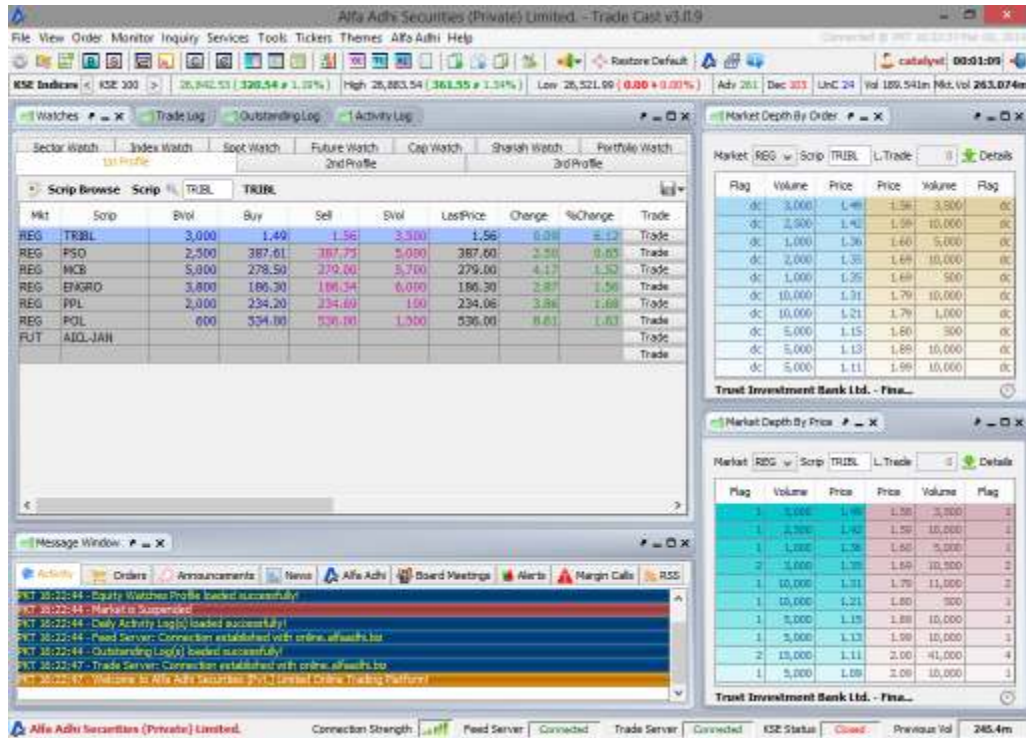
Alfa Adhi Securities (Private) Limited. - Trade Cast v3.0.9

File View Order Monitor Inquiry Services Tools Tickers Themes Alfa Adhi Help

Restore Default | catalyst 00:01:09

KSE Indices | KSE 100 | 26,942.53 (320.54 ▲ 1.20%) | High 26,883.54 (361.55 ▲ 1.34%) | Low 26,521.99 (0.00 ▲ 0.00%) | Adv 261 Dec 103 UnC 24 Vol 189.541m Mkt.Vol 263.074m

Watches | Trade Log | Outstanding Log | Activity Log

Sector Watch | Index Watch | Spot Watch | Future Watch | Cap Watch | Shariah Watch | Portfolio Watch
1st Profile | 2nd Profile | 3rd Profile

Scrip Browse Scrip TRIBL TRIBL

| Mkt | Scrip | BVol | Buy | Sell | SVol | LastPrice | Change | %Change | Trade |
|---|---|---|---|---|---|---|---|---|---|
| REG | TRIBL | 3,000 | 1.49 | 1.56 | 3,500 | 1.56 | 0.09 | 6.12 | Trade |
| REG | PSO | 2,500 | 387.61 | 387.75 | 5,000 | 387.60 | 2.50 | 0.65 | Trade |
| REG | MCB | 5,000 | 278.50 | 279.00 | 5,700 | 279.00 | 4.17 | 1.52 | Trade |
| REG | ENGRO | 3,800 | 186.30 | 186.34 | 6,000 | 186.30 | 2.87 | 1.56 | Trade |
| REG | PPL | 2,000 | 234.20 | 234.69 | 100 | 234.06 | 3.86 | 1.68 | Trade |
| REG | POL | 600 | 534.00 | 536.00 | 1,500 | 536.00 | 8.61 | 1.63 | Trade |
| FUT | AIGL-JAN | | | | | | | | Trade |
| | | | | | | | | | Trade |

Market Depth By Order

Market REG Scrip TRIBL L.Trade 0 Details

| Flag | Volume | Price | Price | Volume | Flag |
|---|---|---|---|---|---|
| dc | 3,000 | 1.49 | 1.56 | 3,500 | dc |
| dc | 2,500 | 1.42 | 1.59 | 10,000 | dc |
| dc | 1,000 | 1.36 | 1.60 | 5,000 | dc |
| dc | 2,000 | 1.35 | 1.69 | 10,000 | dc |
| dc | 1,000 | 1.35 | 1.69 | 500 | dc |
| dc | 10,000 | 1.31 | 1.79 | 10,000 | dc |
| dc | 10,000 | 1.21 | 1.79 | 1,000 | dc |
| dc | 5,000 | 1.15 | 1.80 | 500 | dc |
| dc | 5,000 | 1.13 | 1.89 | 10,000 | dc |
| dc | 5,000 | 1.11 | 1.99 | 10,000 | dc |

Trust Investment Bank Ltd. - Fina...

Market Depth By Price

Market REG Scrip TRIBL L.Trade 0 Details

| Flag | Volume | Price | Price | Volume | Flag |
|---|---|---|---|---|---|
| 1 | 3,000 | 1.49 | 1.56 | 3,500 | 1 |
| 1 | 2,500 | 1.42 | 1.59 | 10,000 | 1 |
| 1 | 1,000 | 1.36 | 1.60 | 5,000 | 1 |
| 2 | 3,000 | 1.35 | 1.69 | 10,500 | 2 |
| 1 | 10,000 | 1.31 | 1.79 | 11,000 | 2 |
| 1 | 10,000 | 1.21 | 1.80 | 500 | 1 |
| 1 | 5,000 | 1.15 | 1.89 | 10,000 | 1 |
| 1 | 5,000 | 1.13 | 1.99 | 10,000 | 1 |
| 2 | 15,000 | 1.11 | 2.00 | 41,000 | 4 |
| 1 | 5,000 | 1.09 | 2.09 | 10,000 | 1 |

Trust Investment Bank Ltd. - Fina...

Message Window

Activity | Orders | Announcements | News | Alfa Adhi | Board Meetings | Alerts | Margin Calls | RSS

PKT 10:22:44 - Equity Watches Profile loaded successfully!
PKT 10:22:44 - Market is Suspended
PKT 10:22:44 - Daily Activity Log(s) loaded successfully!
PKT 10:22:44 - Feed Server: Connection established with online.alfaadhi.biz
PKT 10:22:44 - Outstanding Log(s) loaded successfully!
PKT 10:22:47 - Trade Server: Connection established with online.alfaadhi.biz
PKT 10:22:47 - Welcome to Alfa Adhi Securities (Pvt.) Limited Online Trading Platform!

Alfa Adhi Securities (Private) Limited. | Connection Strength | Feed Server Connected | Trade Server Connected | KSE Status Closed | Previous Vol 245.4m